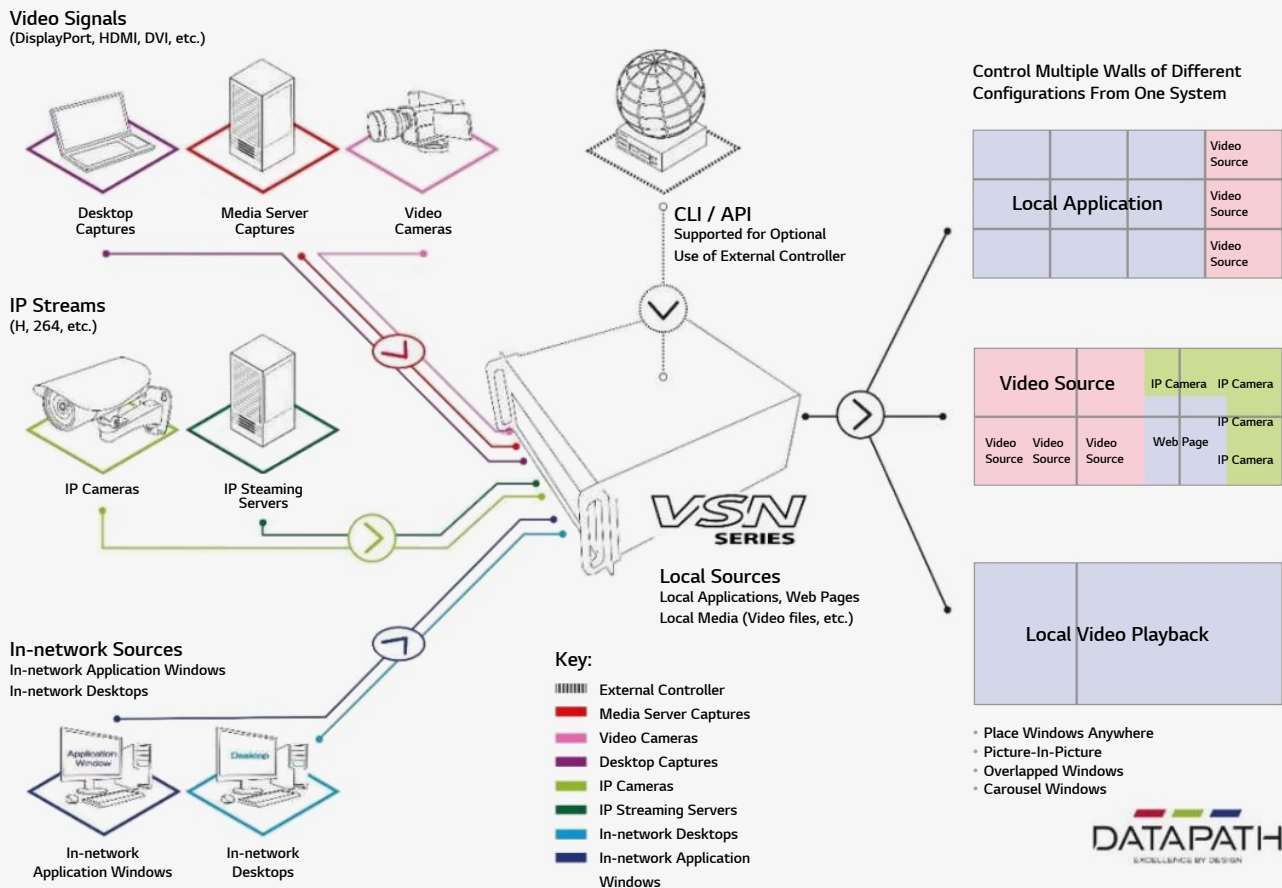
Video Signals
(DisplayPort, HDMI, DVI, etc.)

Desktop Captures

Media Server Captures

Video Cameras

CLI / API
Supported for Optional Use of External Controller

Control Multiple Walls of Different Configurations From One System

| | | | Video Source |
|---|---|---|---|
| Local Application | | | Video Source |
| | | | Video Source |

IP Streams
(H, 264, etc.)

IP Cameras

IP Steaming Servers

Video Source
IP Camera
IP Camera
IP Camera
IP Camera
Video Source
Video Source
Video Source
Web Page

VSN SERIES

Local Sources
Local Applications, Web Pages
Local Media (Video files, etc.)

Local Video Playback

In-network Sources
In-network Application Windows
In-network Desktops

Key:
External Controller
Media Server Captures
Video Cameras
Desktop Captures
IP Cameras
IP Streaming Servers
In-network Desktops
In-network Application Windows

Application Window

Desktop

In-network Application Windows

In-network Desktops

• Place Windows Anywhere
• Picture-In-Picture
• Overlapped Windows
• Carousel Windows

DATAPATH
EXCELLENCE BY DESIGN